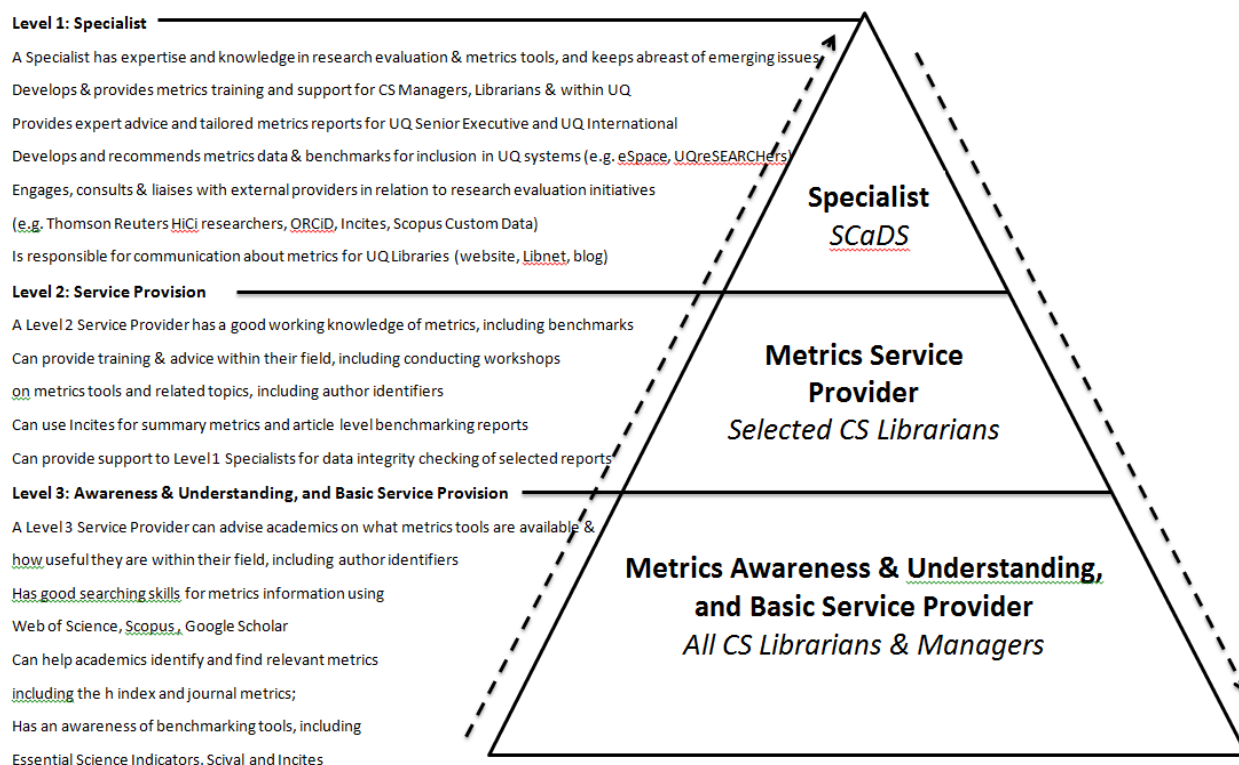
Level 1: Specialist

A Specialist has expertise and knowledge in research evaluation & metrics tools, and keeps abreast of emerging issues

Develops & provides metrics training and support for CS Managers, Librarians & within UQ

Provides expert advice and tailored metrics reports for UQ Senior Executive and UQ International

Develops and recommends metrics data & benchmarks for inclusion in UQ systems (e.g. eSpace, UQreSEARCHers)

Engages, consults & liaises with external providers in relation to research evaluation initiatives

(e.g. Thomson Reuters HiCi researchers, ORCiD, Incites, Scopus Custom Data)

Is responsible for communication about metrics for UQ Libraries (website, Libnet, blog)

Level 2: Service Provision

A Level 2 Service Provider has a good working knowledge of metrics, including benchmarks

Can provide training & advice within their field, including conducting workshops on metrics tools and related topics, including author identifiers

Can use Incites for summary metrics and article level benchmarking reports

Can provide support to Level 1 Specialists for data integrity checking of selected reports

Level 3: Awareness & Understanding, and Basic Service Provision

A Level 3 Service Provider can advise academics on what metrics tools are available & how useful they are within their field, including author identifiers

Has good searching skills for metrics information using Web of Science, Scopus , Google Scholar

Can help academics identify and find relevant metrics including the h index and journal metrics;

Has an awareness of benchmarking tools, including Essential Science Indicators, Scival and Incites

Specialist
SCaDS

Metrics Service Provider
Selected CS Librarians

Metrics Awareness & Understanding, and Basic Service Provider
All CS Librarians & Managers